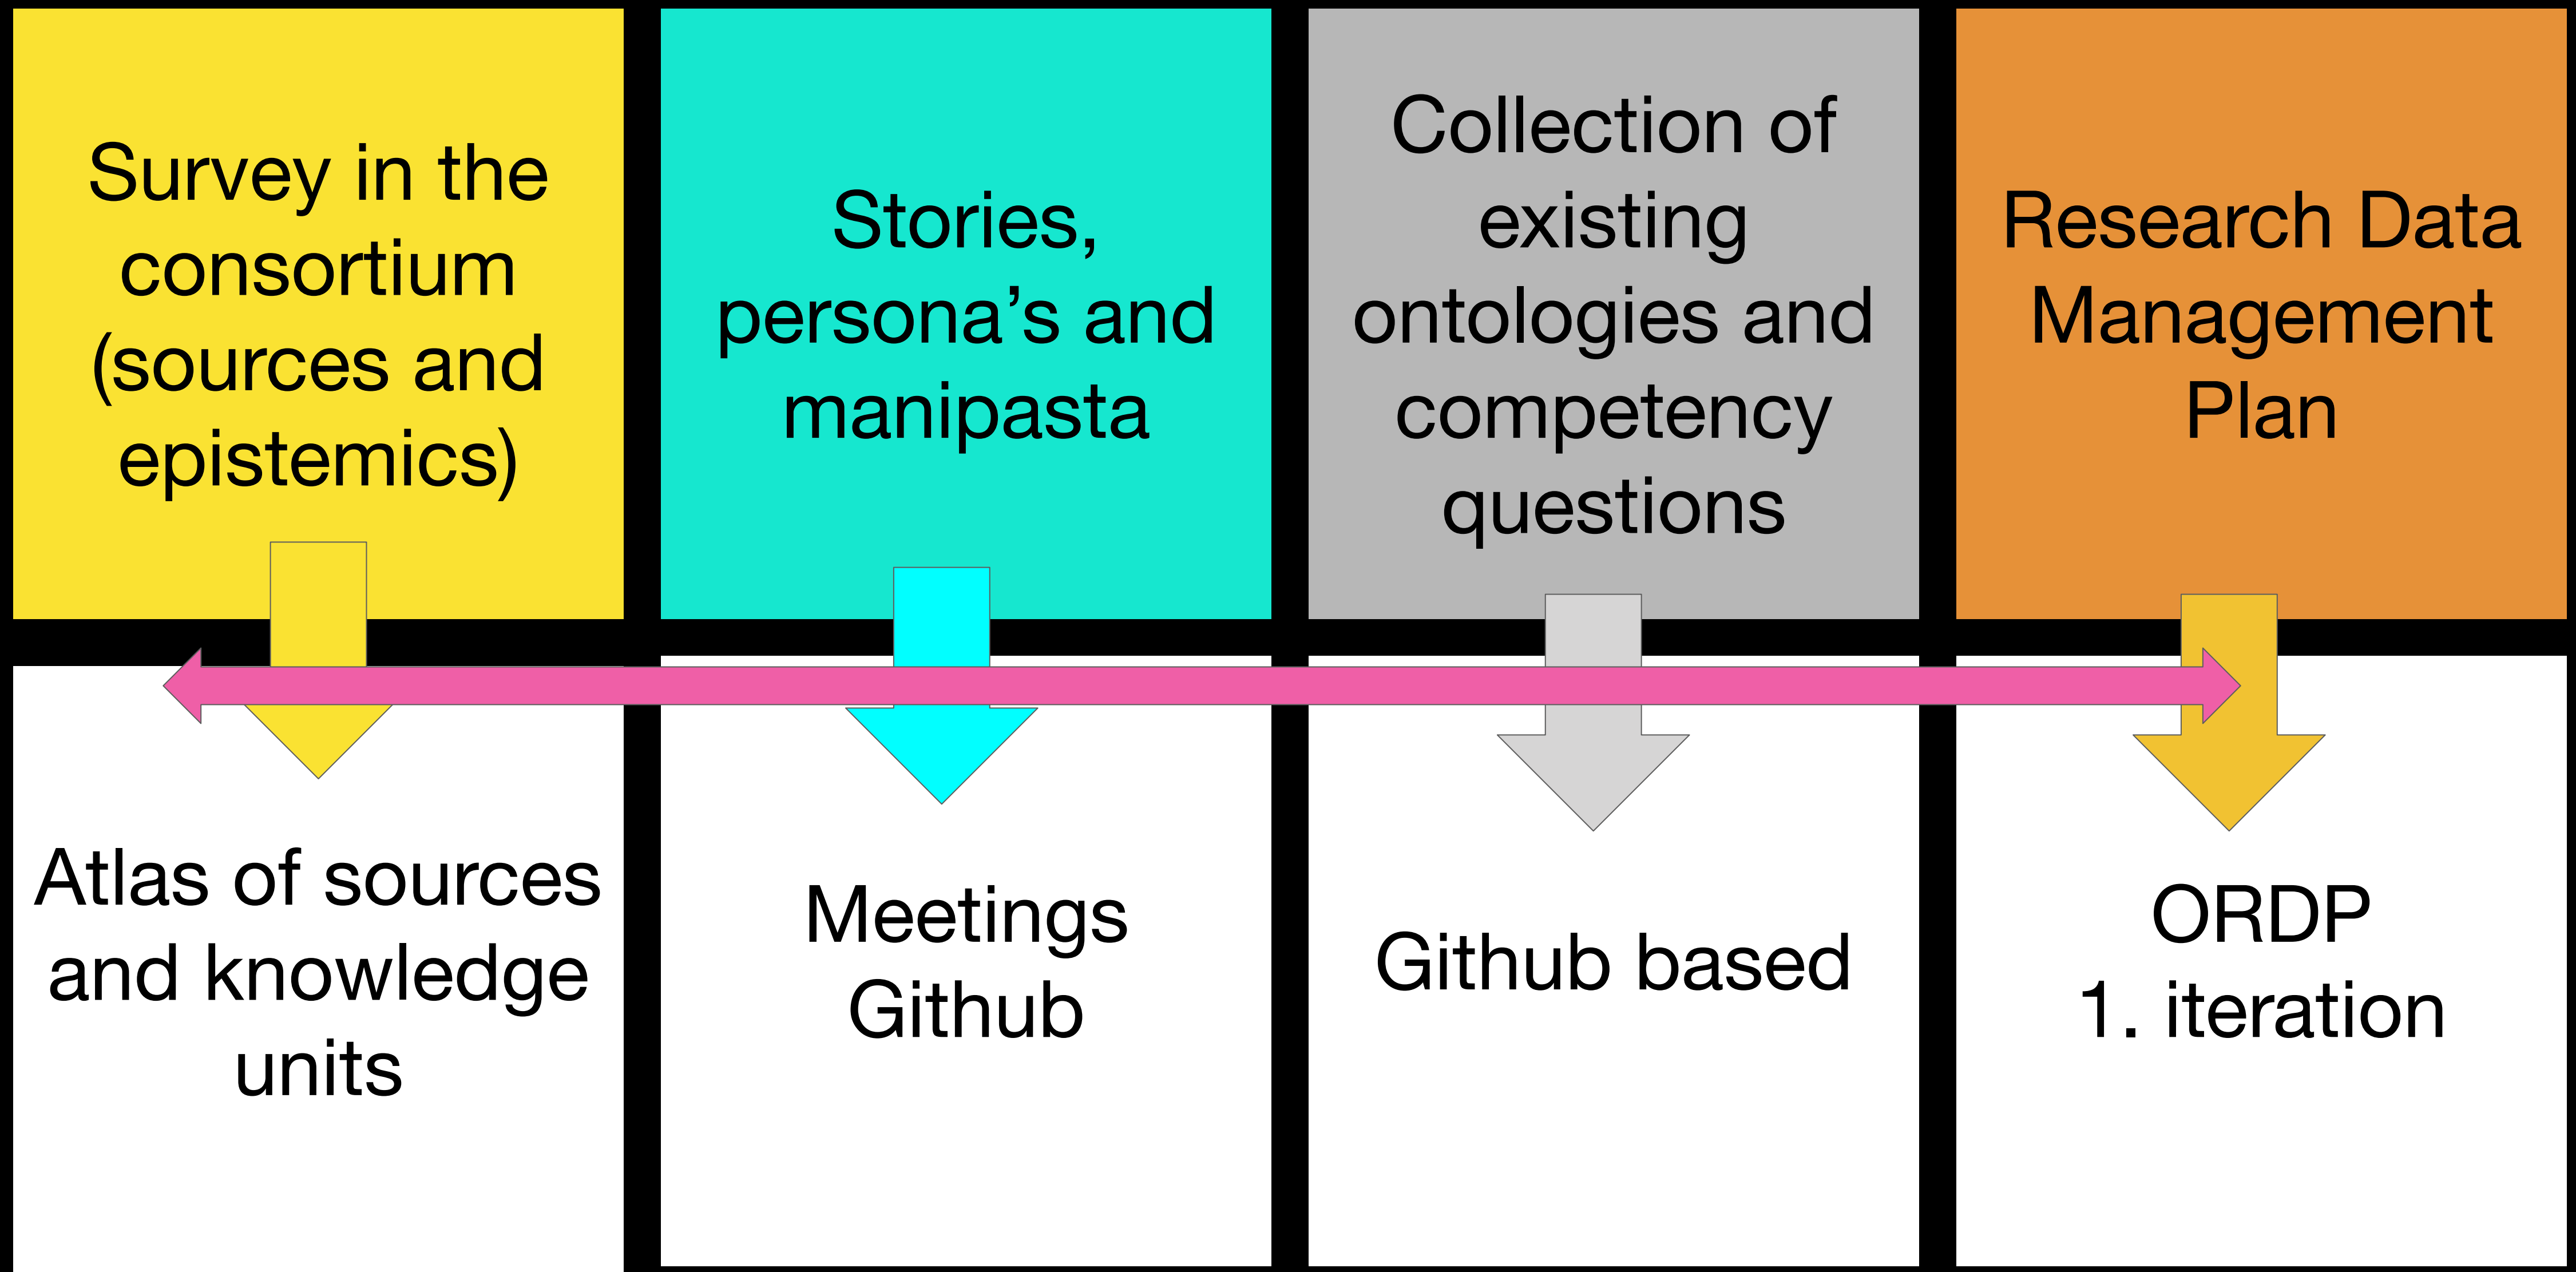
Survey in the consortium (sources and epistemics)

Stories, persona’s and manipasta

Collection of existing ontologies and competency questions

Research Data Management Plan

Atlas of sources and knowledge units

Meetings
Github

Github based

ORDP
1. iteration